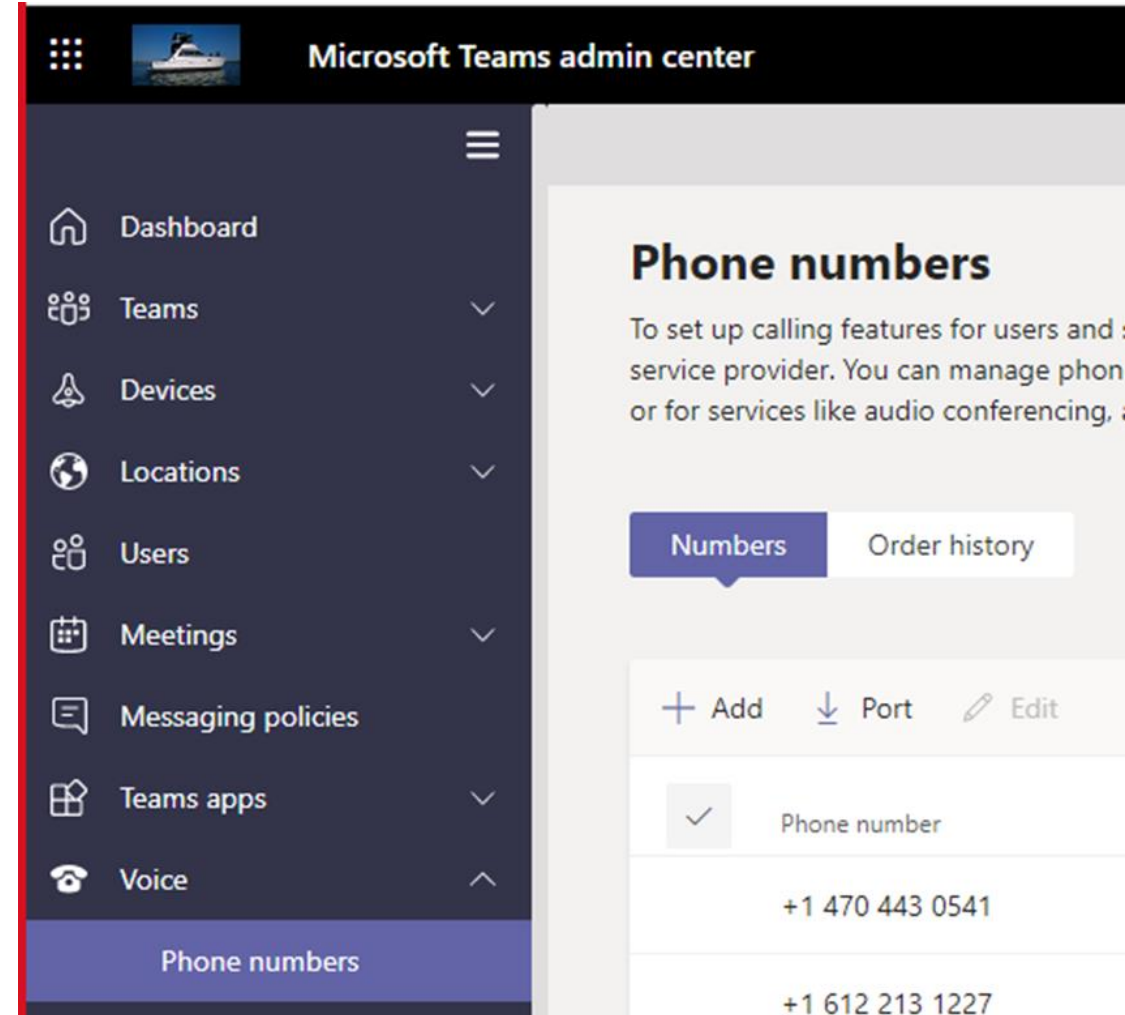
Microsoft Teams admin center

Dashboard
Teams
Devices
Locations
Users
Meetings
Messaging policies
Teams apps
Voice
Phone numbers

Phone numbers

To set up calling features for users and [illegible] service provider. You can manage phon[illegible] or for services like audio conferencing, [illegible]

Numbers Order history

+ Add Port Edit

Phone number
+1 470 443 0541
+1 612 213 1227